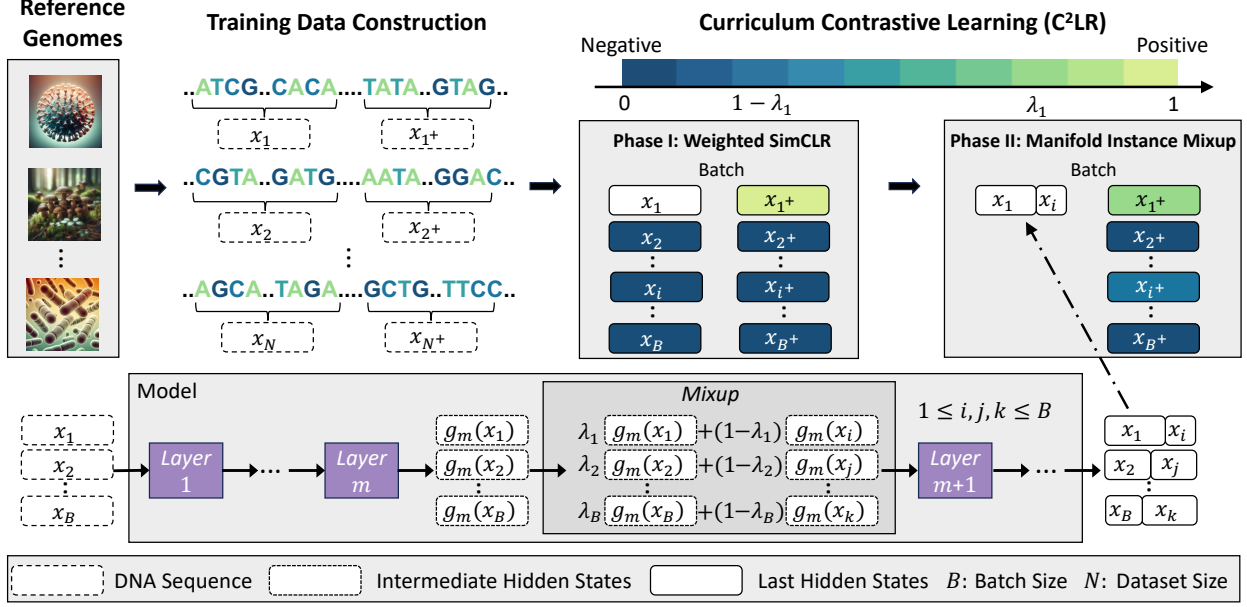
Reference Genomes

Training Data Construction

..ATCG..CACA....TATA..GTAG..
$x_1$ $x_{1^+}$
..CGTA..GATG....AATA..GGAC..
$x_2$ $x_{2^+}$
⋮
..AGCA..TAGA....GCTG..TTCC..
$x_N$ $x_{N^+}$

Curriculum Contrastive Learning (C²LR)

Negative
Positive
0
$1-\lambda_1$
$\lambda_1$
1

Phase I: Weighted SimCLR
Batch
$x_1$ $x_{1^+}$
$x_2$ $x_{2^+}$
$x_i$ $x_{i^+}$
$x_B$ $x_{B^+}$

Phase II: Manifold Instance Mixup
Batch
$x_1$ $x_i$ $x_{1^+}$
$x_{2^+}$
$x_{i^+}$
$x_{B^+}$

Model
$x_1$
$x_2$
$x_B$
Layer 1
Layer $m$
$g_m(x_1)$
$g_m(x_2)$
$g_m(x_B)$
Mixup
$\lambda_1$ $g_m(x_1)$ $+(1-\lambda_1)$ $g_m(x_i)$
$\lambda_2$ $g_m(x_2)$ $+(1-\lambda_2)$ $g_m(x_j)$
$\lambda_B$ $g_m(x_B)$ $+(1-\lambda_B)$ $g_m(x_k)$
$1 \leq i, j, k \leq B$
Layer $m$+1
$x_1$ $x_i$
$x_2$ $x_j$
$x_B$ $x_k$

DNA Sequence   Intermediate Hidden States   Last Hidden States   $B$: Batch Size   $N$: Dataset Size